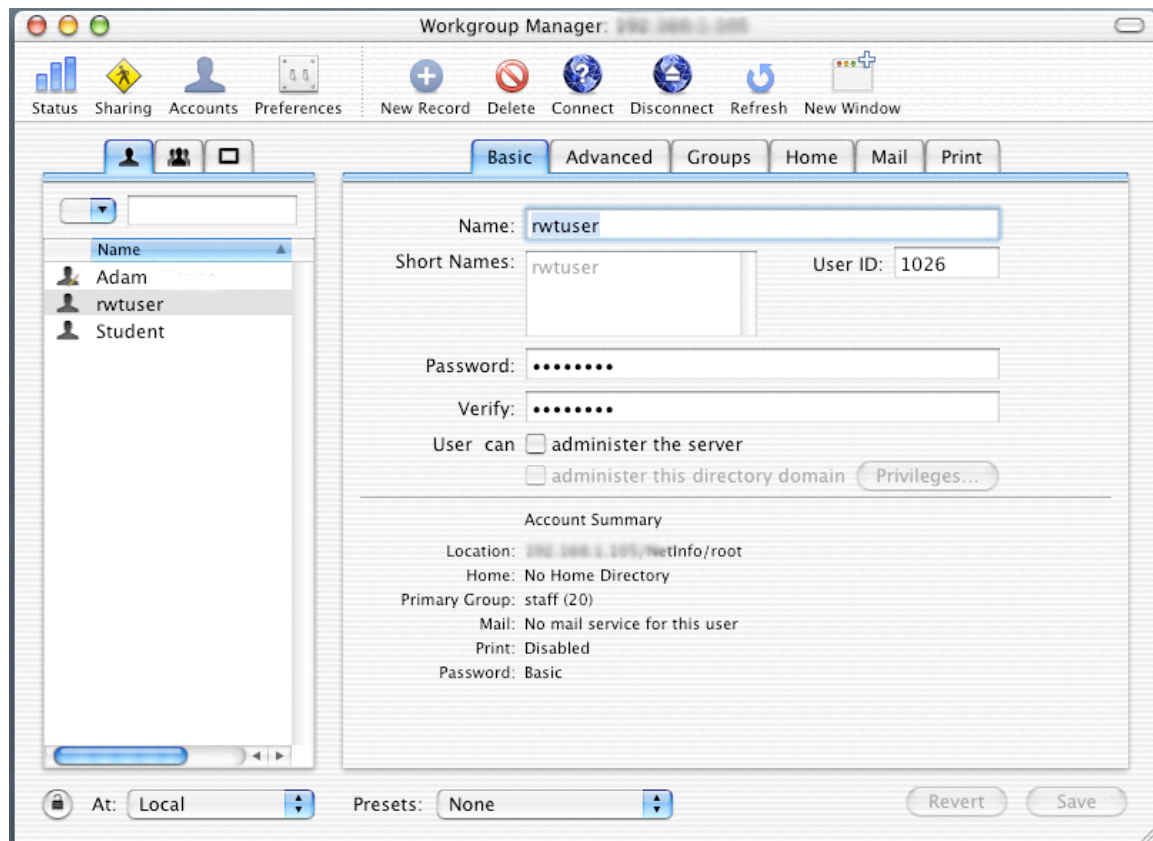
Workgroup Manager: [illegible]

Status Sharing Accounts Preferences New Record Delete Connect Disconnect Refresh New Window

Basic Advanced Groups Home Mail Print

Name
Adam
rwtuser
Student

Name: rwtuser
Short Names: rwtuser
User ID: 1026
Password: ••••••••
Verify: ••••••••
User can administer the server
administer this directory domain Privileges...

Account Summary
Location: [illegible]/NetInfo/root
Home: No Home Directory
Primary Group: staff (20)
Mail: No mail service for this user
Print: Disabled
Password: Basic

At: Local Presets: None Revert Save